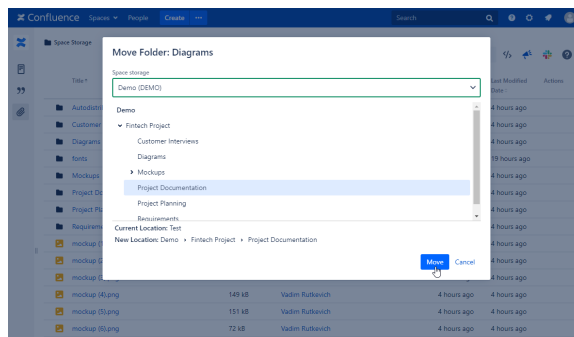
Confluence Spaces People Create ···

Search

Space Storage

Title↑

Autodisti

Customer

Diagrams

fonts

Mockups

Project Do

Project Pla

Requireme

mockup (1

mockup (2

mockup (3

mockup (4).png 149 kB Vadim Rutkevich 4 hours ago 4 hours ago

mockup (5).png 151 kB Vadim Rutkevich 4 hours ago 4 hours ago

mockup (6).png 72 kB Vadim Rutkevich 4 hours ago 4 hours ago

Last Modified Date

Actions

4 hours ago

4 hours ago

4 hours ago

19 hours ago

4 hours ago

4 hours ago

4 hours ago

4 hours ago

4 hours ago

4 hours ago

4 hours ago

Move Folder: Diagrams

Space storage

Demo (DEMO)

Demo

Fintech Project

Customer Interviews

Diagrams

Mockups

Project Documentation

Project Planning

Requirements

Current Location: Test

New Location: Demo › Fintech Project › Project Documentation

Move Cancel